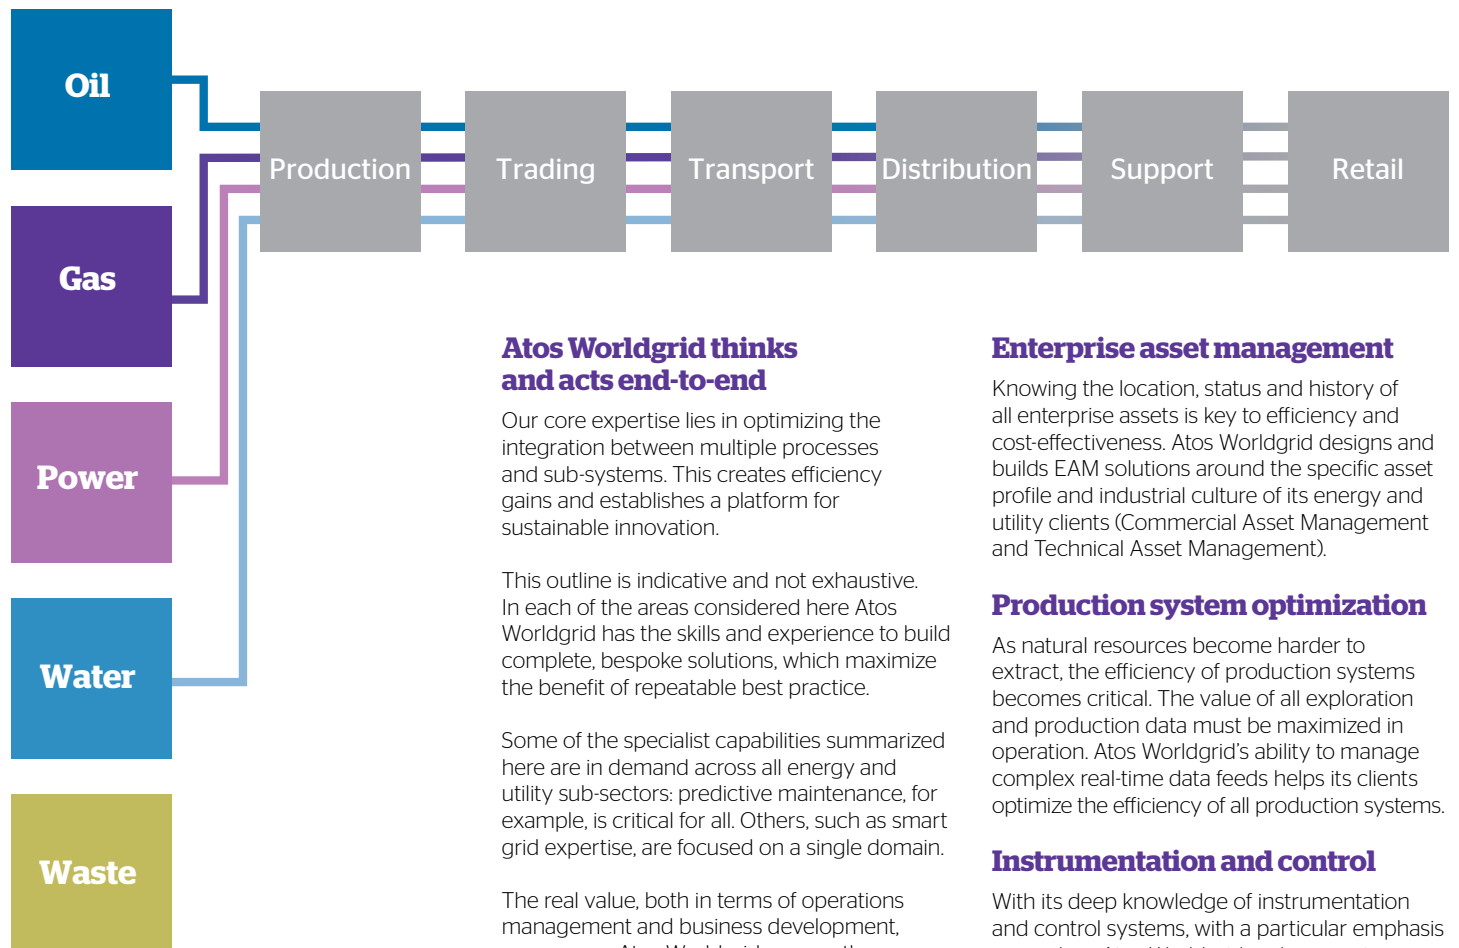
Oil

Gas

Power

Water

Waste

Production

Trading

Transport

Distribution

Support

Retail

Atos Worldgrid thinks and acts end-to-end

Our core expertise lies in optimizing the integration between multiple processes and sub-systems. This creates efficiency gains and establishes a platform for sustainable innovation.

This outline is indicative and not exhaustive. In each of the areas considered here Atos Worldgrid has the skills and experience to build complete, bespoke solutions, which maximize the benefit of repeatable best practice.

Some of the specialist capabilities summarized here are in demand across all energy and utility sub-sectors: predictive maintenance, for example, is critical for all. Others, such as smart grid expertise, are focused on a single domain.

The real value, both in terms of operations management and business development, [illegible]

Enterprise asset management

Knowing the location, status and history of all enterprise assets is key to efficiency and cost-effectiveness. Atos Worldgrid designs and builds EAM solutions around the specific asset profile and industrial culture of its energy and utility clients (Commercial Asset Management and Technical Asset Management).

Production system optimization

As natural resources become harder to extract, the efficiency of production systems becomes critical. The value of all exploration and production data must be maximized in operation. Atos Worldgrid's ability to manage complex real-time data feeds helps its clients optimize the efficiency of all production systems.

Instrumentation and control

With its deep knowledge of instrumentation and control systems, with a particular emphasis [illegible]